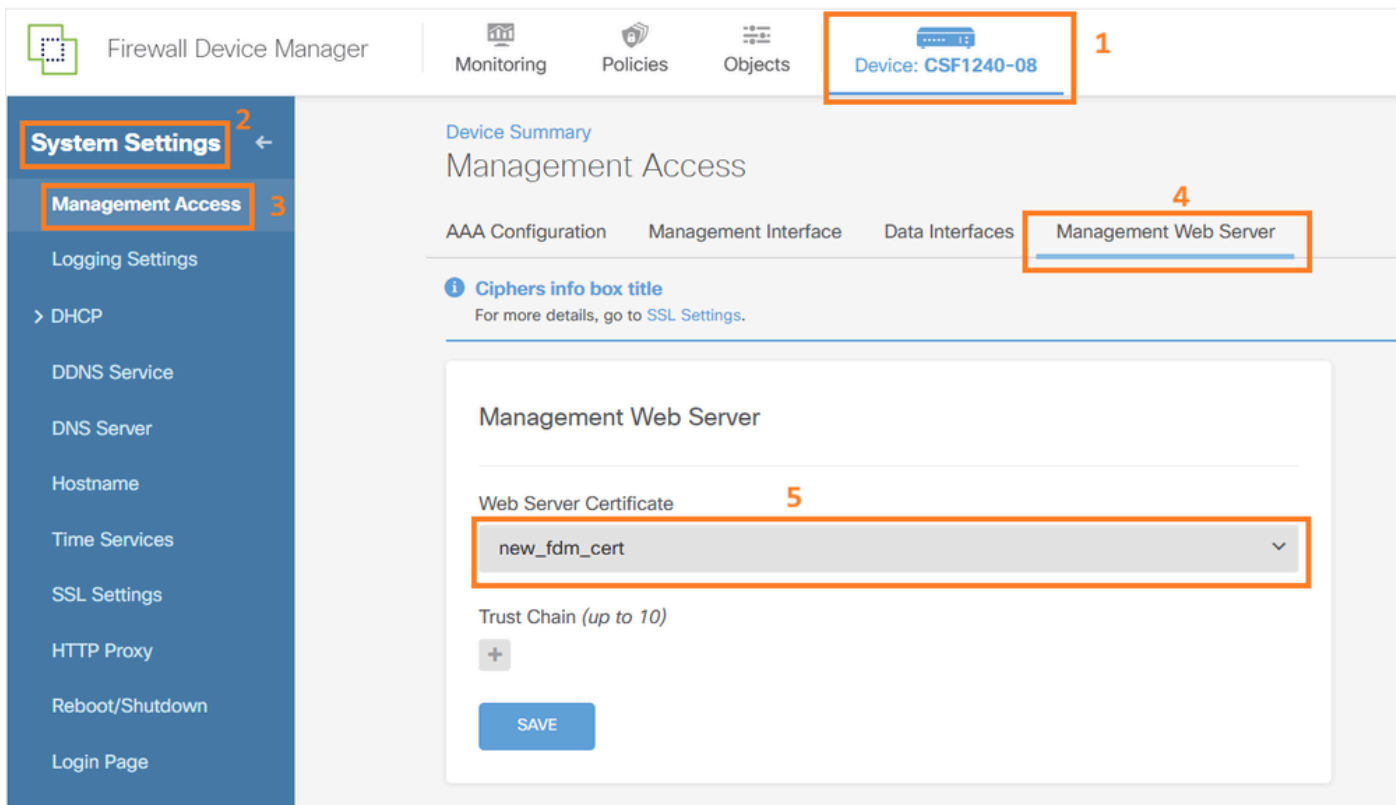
Firewall Device Manager

Monitoring Policies Objects Device: CSF1240-08

1

System Settings 2

Management Access 3

Logging Settings

> DHCP

DDNS Service

DNS Server

Hostname

Time Services

SSL Settings

HTTP Proxy

Reboot/Shutdown

Login Page

Device Summary

Management Access

4

AAA Configuration Management Interface Data Interfaces Management Web Server

Ciphers info box title

For more details, go to SSL Settings.

Management Web Server

Web Server Certificate 5

new_fdm_cert

Trust Chain (up to 10)

+

SAVE